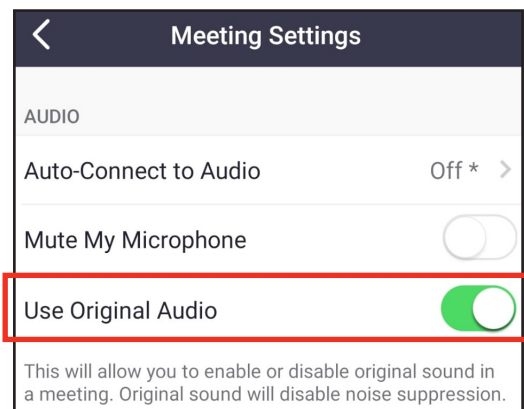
Meeting Settings

AUDIO

Auto-Connect to Audio

Off *

Mute My Microphone

Use Original Audio

This will allow you to enable or disable original sound in a meeting. Original sound will disable noise suppression.